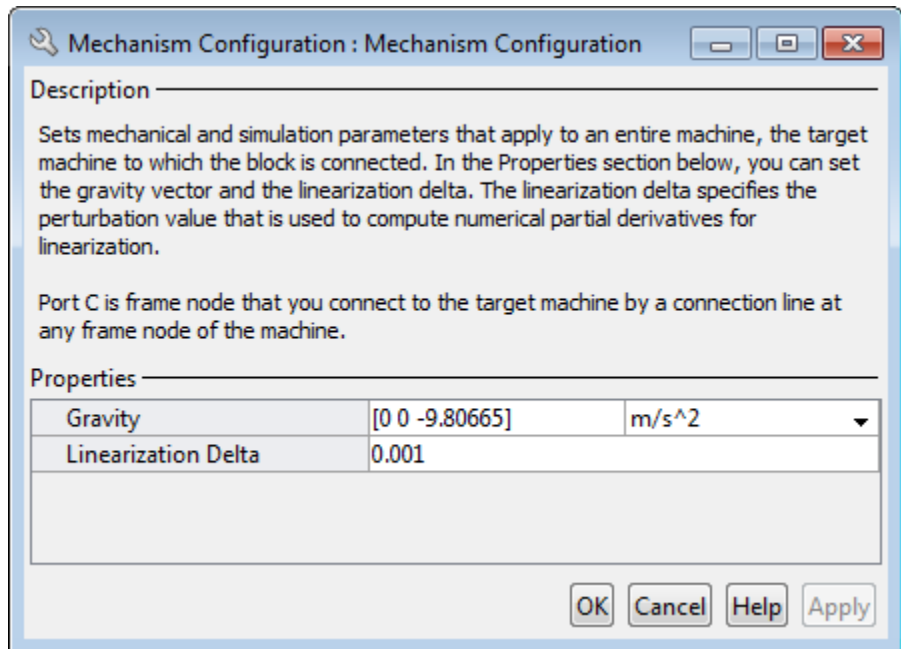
Mechanism Configuration : Mechanism Configuration

Description

Sets mechanical and simulation parameters that apply to an entire machine, the target machine to which the block is connected. In the Properties section below, you can set the gravity vector and the linearization delta. The linearization delta specifies the perturbation value that is used to compute numerical partial derivatives for linearization.

Port C is frame node that you connect to the target machine by a connection line at any frame node of the machine.

Properties

| | | |
|---|---|---|
| Gravity | [0 0 -9.80665] | m/s^2 |
| Linearization Delta | 0.001 | |

OK Cancel Help Apply